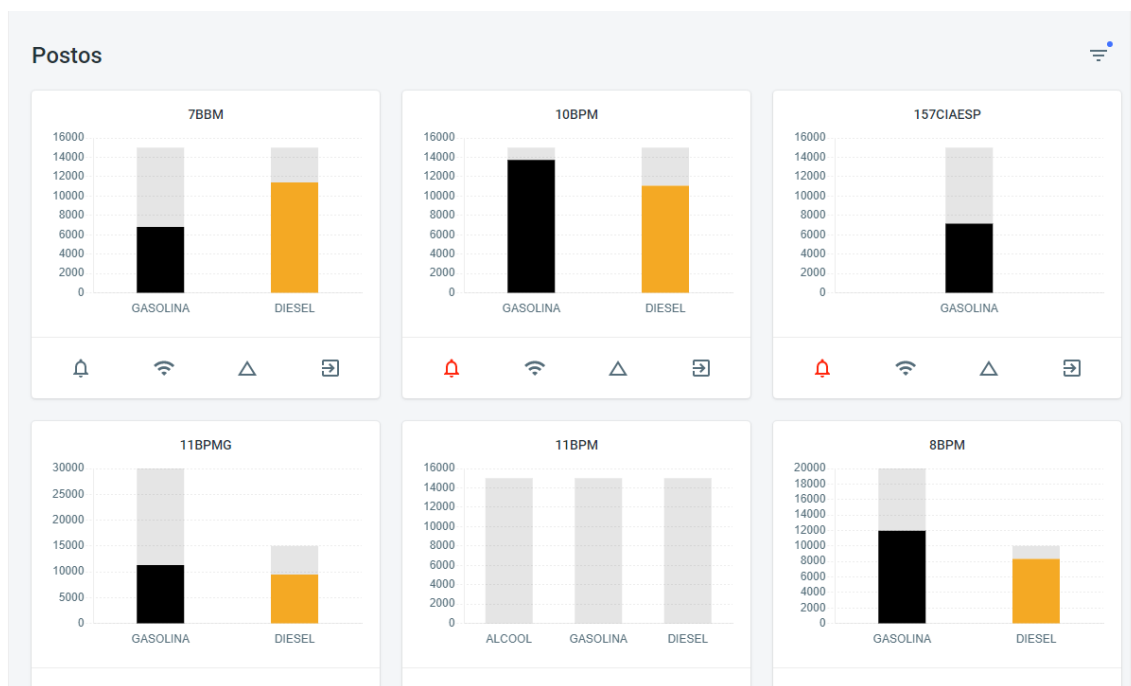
Postos

7BBM

16000
14000
12000
10000
8000
6000
4000
2000
0

GASOLINA DIESEL

10BPM

16000
14000
12000
10000
8000
6000
4000
2000
0

GASOLINA DIESEL

157CIAESP

16000
14000
12000
10000
8000
6000
4000
2000
0

GASOLINA

11BPMG

30000
25000
20000
15000
10000
5000
0

GASOLINA DIESEL

11BPM

16000
14000
12000
10000
8000
6000
4000
2000
0

ALCOOL GASOLINA DIESEL

8BPM

20000
18000
16000
14000
12000
10000
8000
6000
4000
2000
0

GASOLINA DIESEL